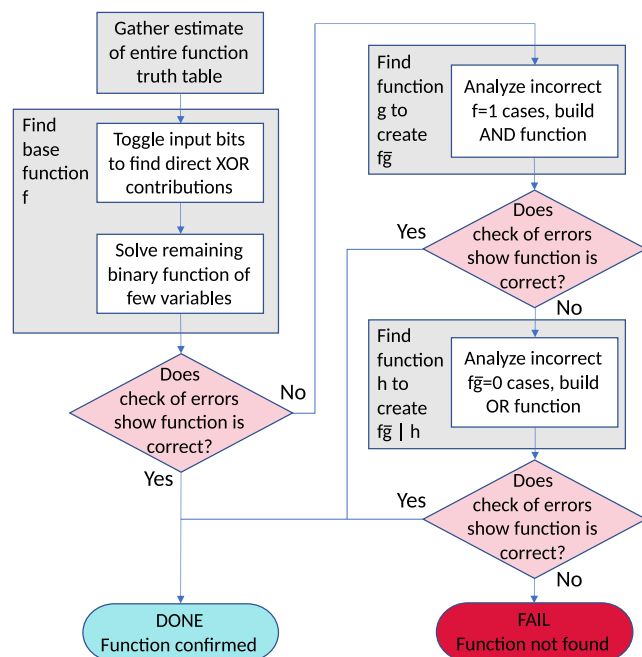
Gather estimate of entire function truth table

Find base function f

Toggle input bits to find direct XOR contributions

Solve remaining binary function of few variables

Does check of errors show function is correct?

No

Yes

Find function g to create $f\bar{g}$

Analyze incorrect f=1 cases, build AND function

Yes

Does check of errors show function is correct?

No

Find function h to create $f\bar{g}$ | h

Analyze incorrect $f\bar{g}$=0 cases, build OR function

Yes

Does check of errors show function is correct?

No

DONE
Function confirmed

FAIL
Function not found